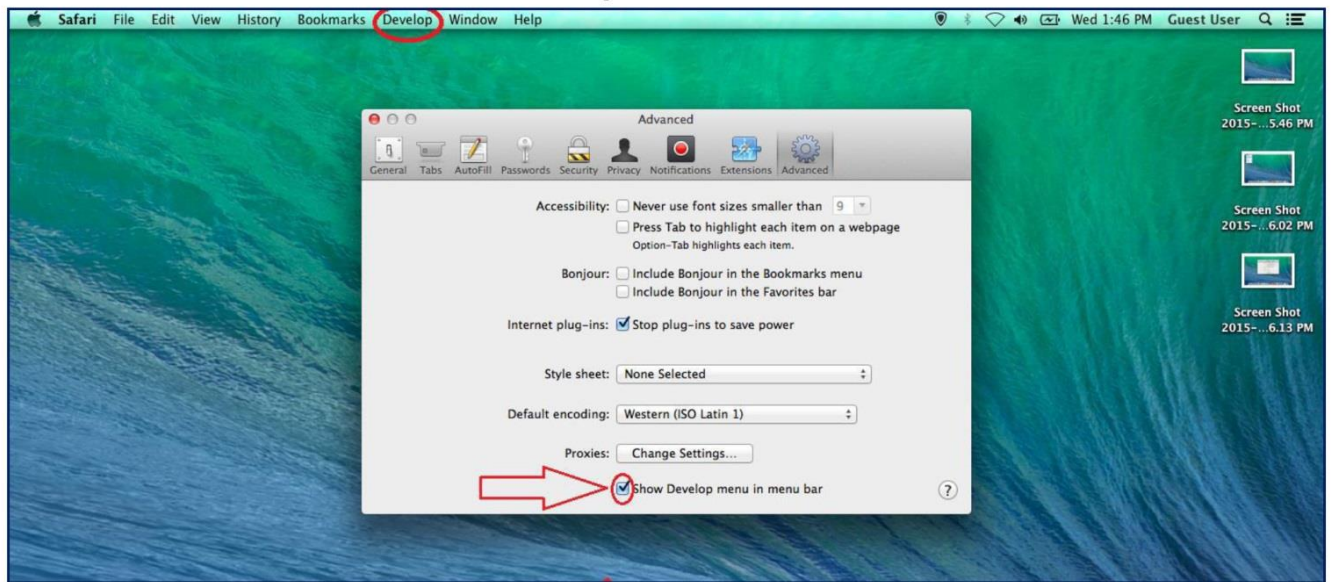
Safari File Edit View History Bookmarks Develop Window Help

Wed 1:46 PM Guest User

Screen Shot 2015-...5.46 PM

Screen Shot 2015-...6.02 PM

Screen Shot 2015-...6.13 PM

Advanced

General Tabs AutoFill Passwords Security Privacy Notifications Extensions Advanced

Accessibility: Never use font sizes smaller than 9
Press Tab to highlight each item on a webpage
Option-Tab highlights each item.

Bonjour: Include Bonjour in the Bookmarks menu
Include Bonjour in the Favorites bar

Internet plug-ins: Stop plug-ins to save power

Style sheet: None Selected

Default encoding: Western (ISO Latin 1)

Proxies: Change Settings...

Show Develop menu in menu bar

?